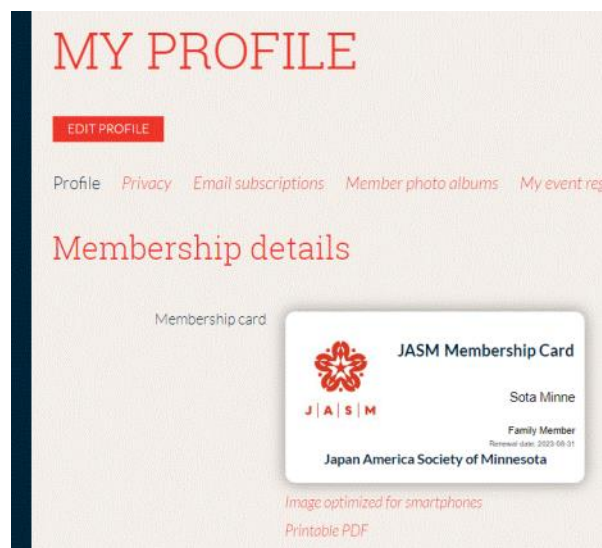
MY PROFILE

EDIT PROFILE

Profile Privacy Email subscriptions Member photo albums My event re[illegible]

Membership details

Membership card

JASM Membership Card

J | A | S | M

Sota Minne

Family Member

Renewal date: 2023-08-31

Japan America Society of Minnesota

Image optimized for smartphones

Printable PDF